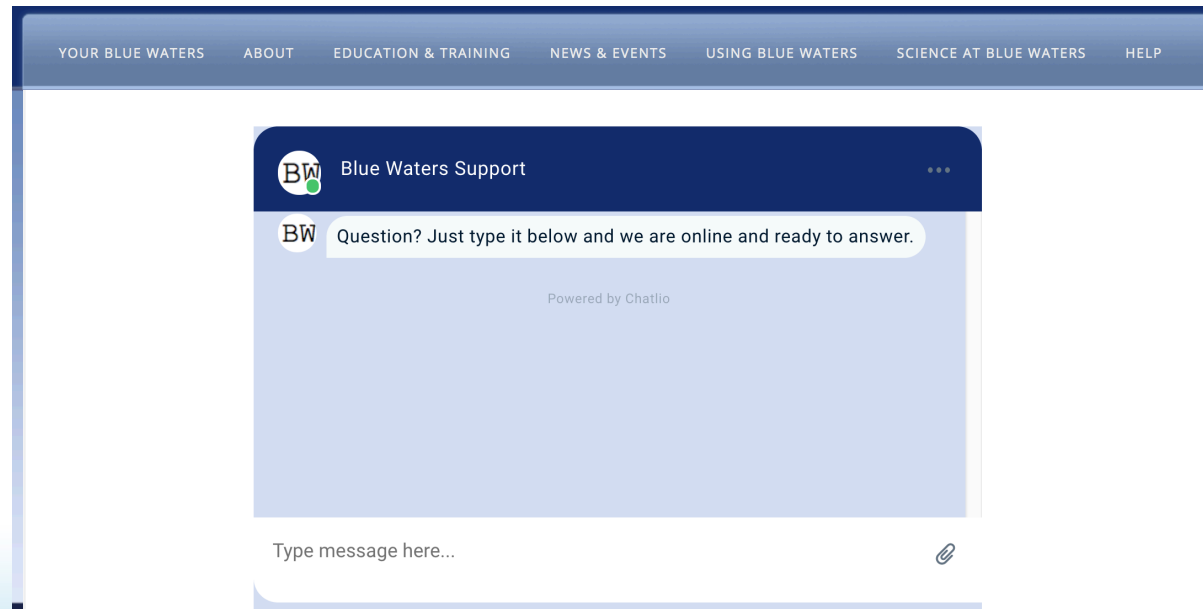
YOUR BLUE WATERS ABOUT EDUCATION & TRAINING NEWS & EVENTS USING BLUE WATERS SCIENCE AT BLUE WATERS HELP

BW Blue Waters Support •••

BW Question? Just type it below and we are online and ready to answer.

Powered by Chatlio

Type message here...